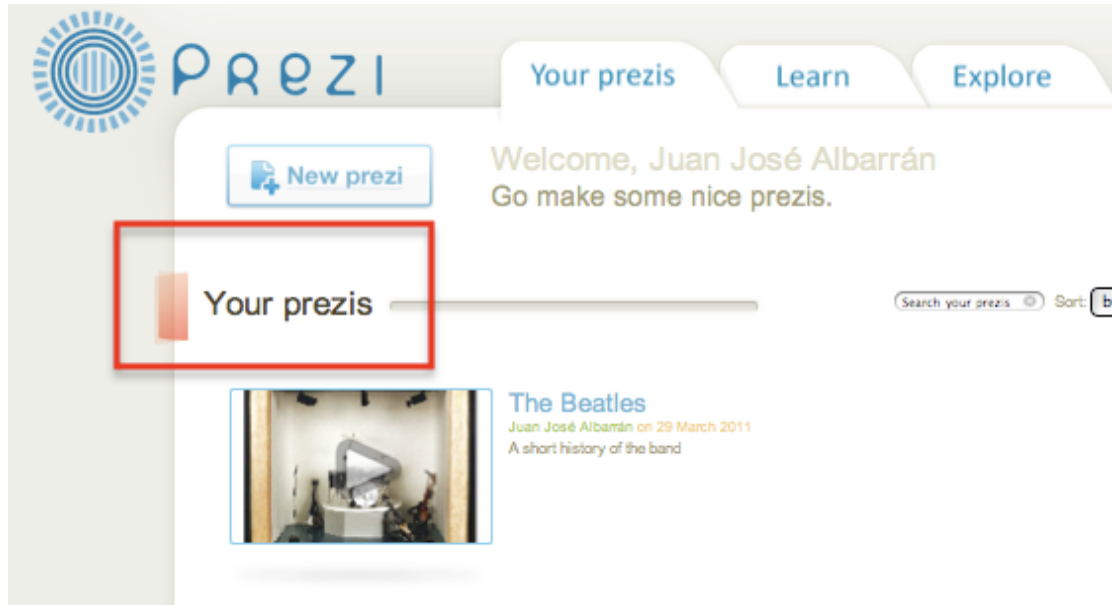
Prezi

Your prezis
Learn
Explore

New prezi

Welcome, Juan José Albarrán
Go make some nice prezis.

Your prezis

Search your prezis
Sort: b

The Beatles
Juan José Albarrán on 29 March 2011
A short history of the band